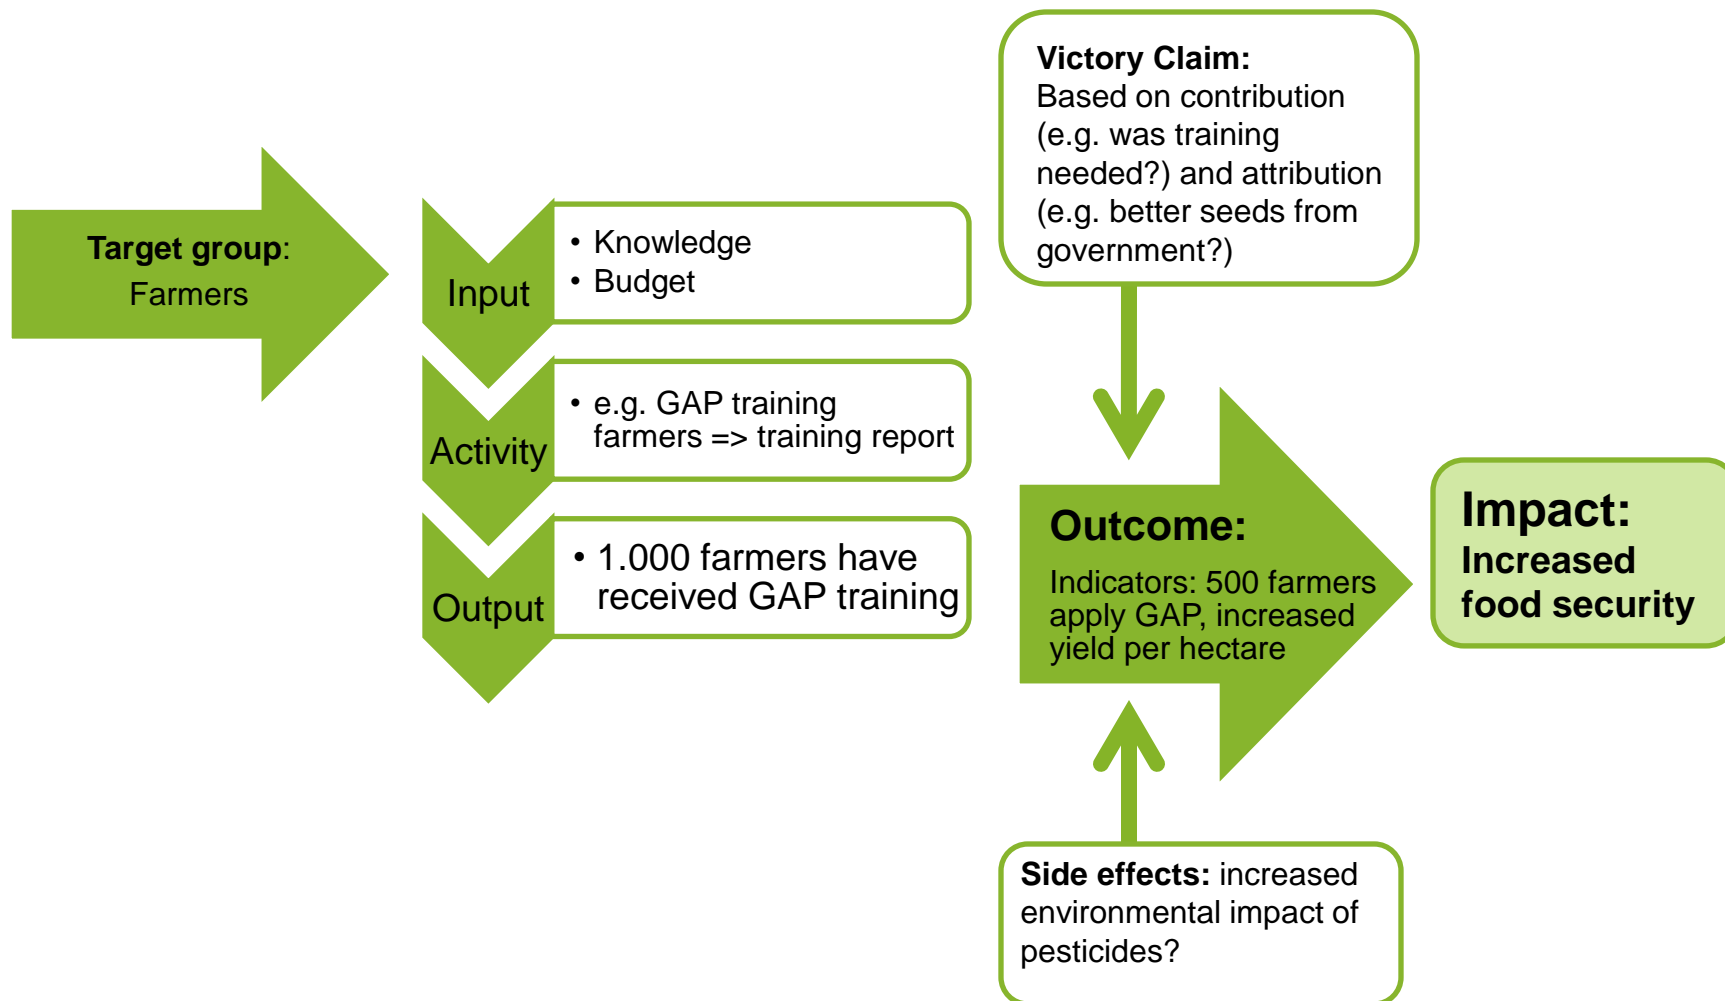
Target group: Farmers

Input
• Knowledge
• Budget

Activity
• e.g. GAP training farmers => training report

Output
• 1.000 farmers have received GAP training

Victory Claim: Based on contribution (e.g. was training needed?) and attribution (e.g. better seeds from government?)

Outcome:
Indicators: 500 farmers apply GAP, increased yield per hectare

Impact: Increased food security

Side effects: increased environmental impact of pesticides?